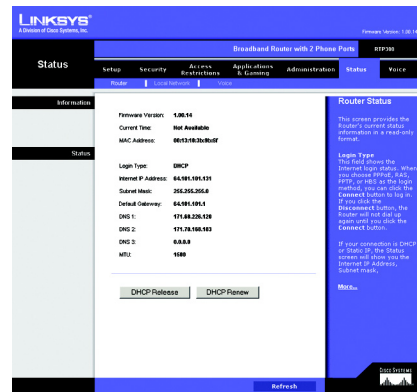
LINKSYS®
A Division of Cisco Systems, Inc.

Firmware Version: 1.00.14

Broadband Router with 2 Phone Ports RTP300

Status

Setup | Security | Access Restrictions | Applications & Gaming | Administration | Status | Voice

Router | Local Network | Voice

Information

Firmware Version: 1.00.14
Current Time: Not Available
MAC Address: 00:13:10:3b:9b:6f

Status

Login Type: DHCP
Internet IP Address: 64.101.101.131
Subnet Mask: 255.255.255.0
Default Gateway: 64.101.101.1
DNS 1: 171.68.226.120
DNS 2: 171.70.168.183
DNS 3: 0.0.0.0
MTU: 1500

DHCP Release DHCP Renew

Router Status

This screen provides the Router's current status information in a read-only format.

Login Type
This field shows the Internet login status. When you choose PPPoE, RAS, PPTP, or HBS as the login method, you can click the Connect button to log in. If you click the Disconnect button, the Router will not dial up again until you click the Connect button.

If your connection is DHCP or Static IP, the Status screen will show you the Internet IP Address, Subnet mask,

More...

Refresh

Cisco Systems